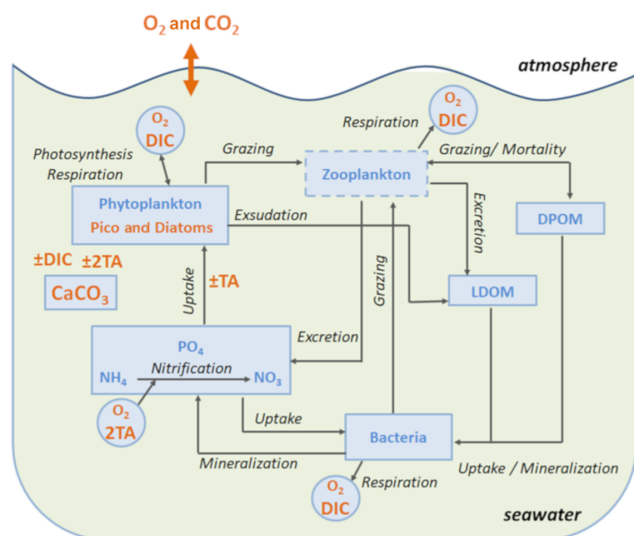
$O_2$ and $CO_2$

atmosphere

$O_2$
DIC

$O_2$
DIC

Respiration

Photosynthesis
Respiration

Grazing

Grazing/ Mortality

Zooplankton

Phytoplankton
Pico and Diatoms

Exsudation

Excretion

DPOM

±DIC ±2TA

$CaCO_3$

Uptake

±TA

Grazing

LDOM

Excretion

$PO_4$
$NH_4$ Nitrification $NO_3$

$O_2$
2TA

Uptake

Bacteria

Mineralization

Uptake / Mineralization

$O_2$
DIC

Respiration

seawater